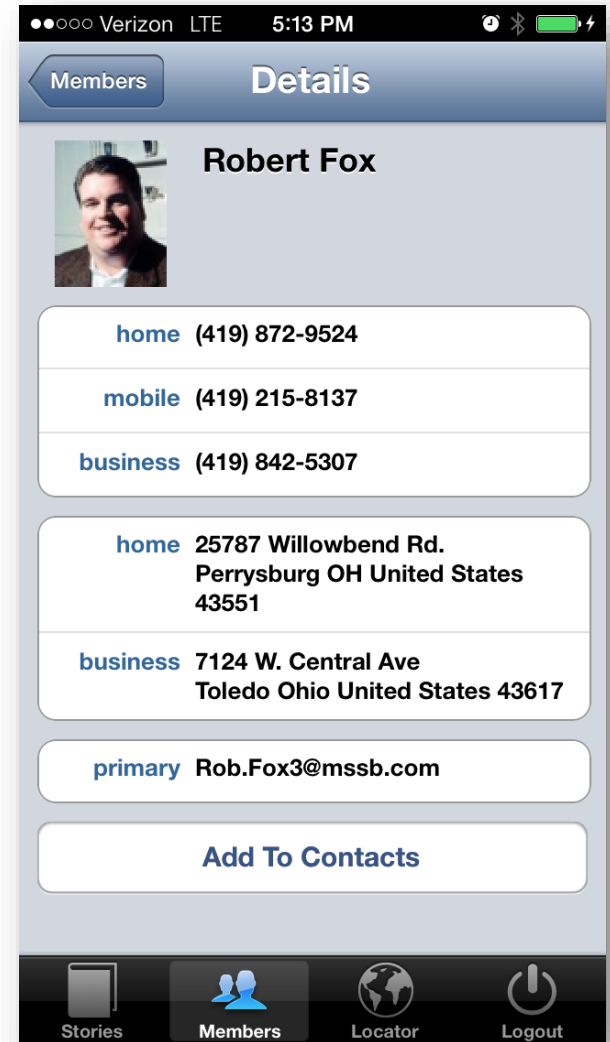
●●○○○ Verizon LTE 5:13 PM

Members

Details

Robert Fox

home (419) 872-9524

mobile (419) 215-8137

business (419) 842-5307

home 25787 Willowbend Rd. Perrysburg OH United States 43551

business 7124 W. Central Ave Toledo Ohio United States 43617

primary Rob.Fox3@mssb.com

Add To Contacts

Stories

Members

Locator

Logout